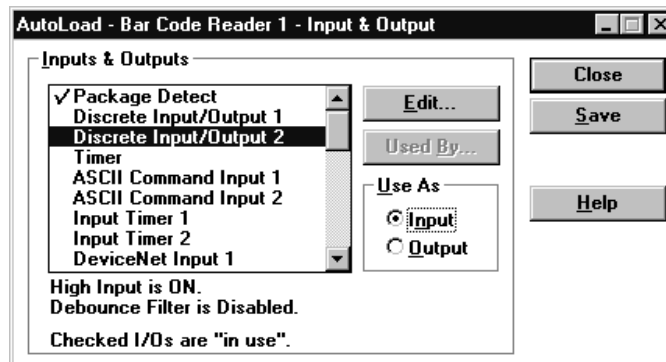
AutoLoad - Bar Code Reader 1 - Input & Output

Inputs & Outputs

✓Package Detect
Discrete Input/Output 1
Discrete Input/Output 2
Timer
ASCII Command Input 1
ASCII Command Input 2
Input Timer 1
Input Timer 2
DeviceNet Input 1

Edit...

Used By...

Use As

Input

Output

High Input is ON.
Debounce Filter is Disabled.

Checked I/Os are "in use".

Close

Save

Help